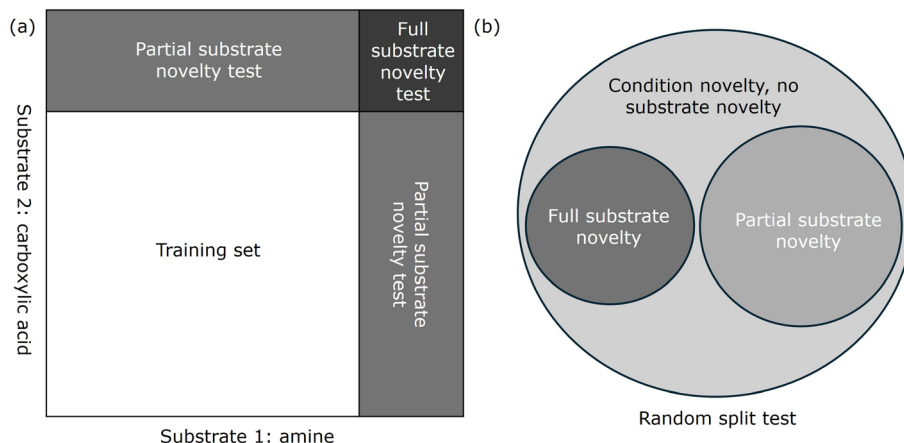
(a)

Partial substrate novelty test

Full substrate novelty test

Substrate 2: carboxylic acid

Training set

Partial substrate novelty test

Substrate 1: amine

(b)

Condition novelty, no substrate novelty

Full substrate novelty

Partial substrate novelty

Random split test